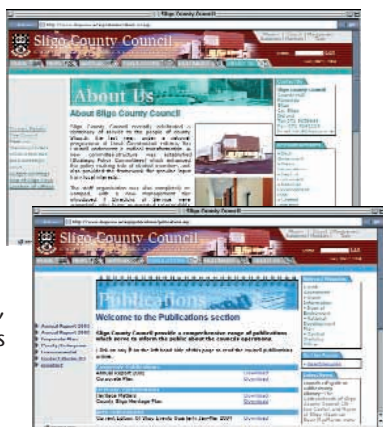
Sligo County Council

About Us

About Sligo County Council

Sligo County Council

Publications

Welcome to the Publications section

Sligo County Council provide a comprehensive range of publications which serve to inform the public about the councils operations.

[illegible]